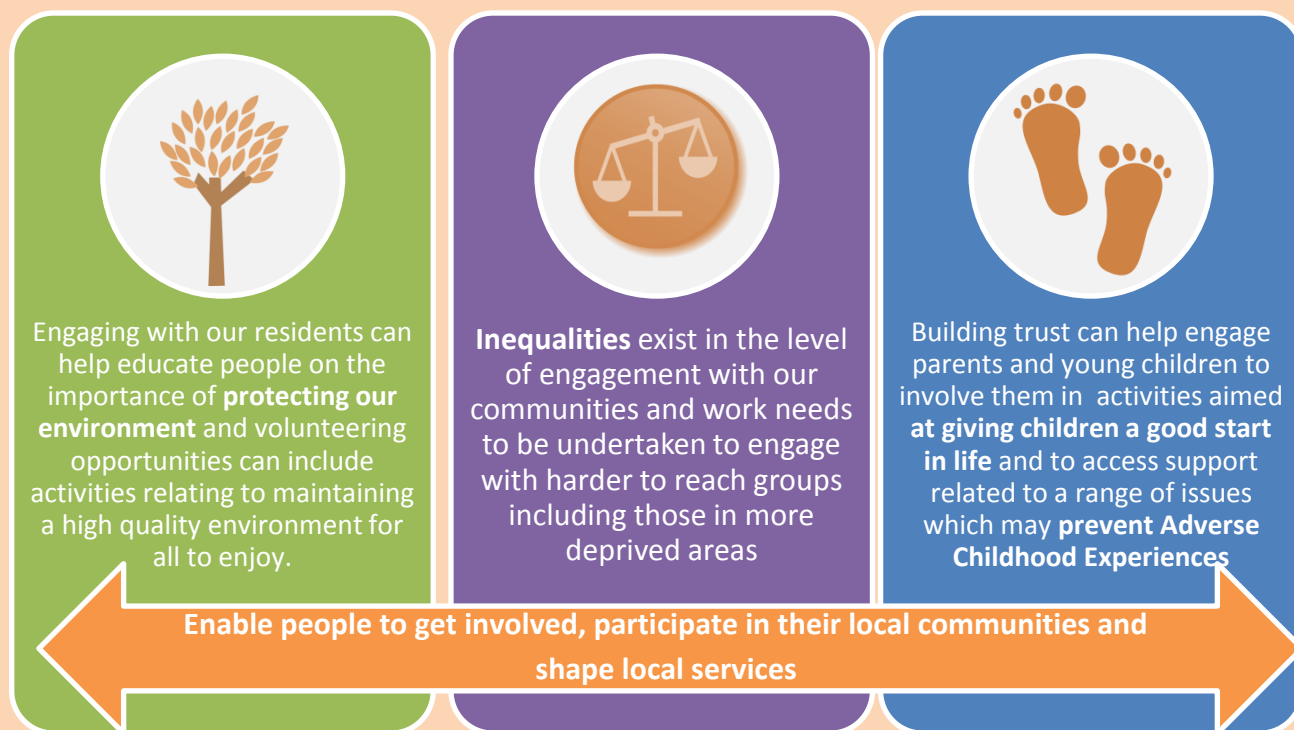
Engaging with our residents can help educate people on the importance of protecting our environment and volunteering opportunities can include activities relating to maintaining a high quality environment for all to enjoy.

Inequalities exist in the level of engagement with our communities and work needs to be undertaken to engage with harder to reach groups including those in more deprived areas

Building trust can help engage parents and young children to involve them in activities aimed at giving children a good start in life and to access support related to a range of issues which may prevent Adverse Childhood Experiences

Enable people to get involved, participate in their local communities and shape local services